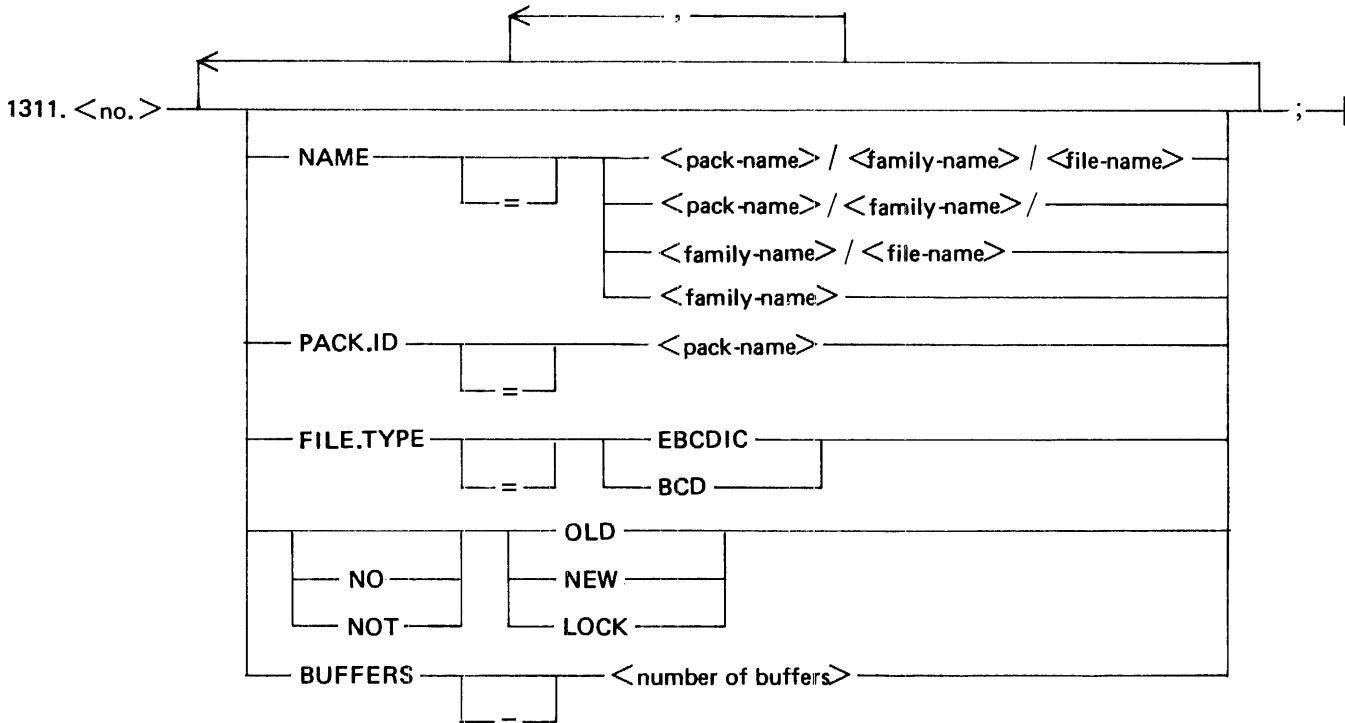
,

1311. <no.>

;

NAME

=

<pack-name> / <family-name> / <file-name>

<pack-name> / <family-name> /

<family-name> / <file-name>

<family-name>

PACK.ID

=

<pack-name>

FILE.TYPE

=

EBCDIC

BCD

NO

NOT

OLD

NEW

LOCK

BUFFERS

=

<number of buffers>